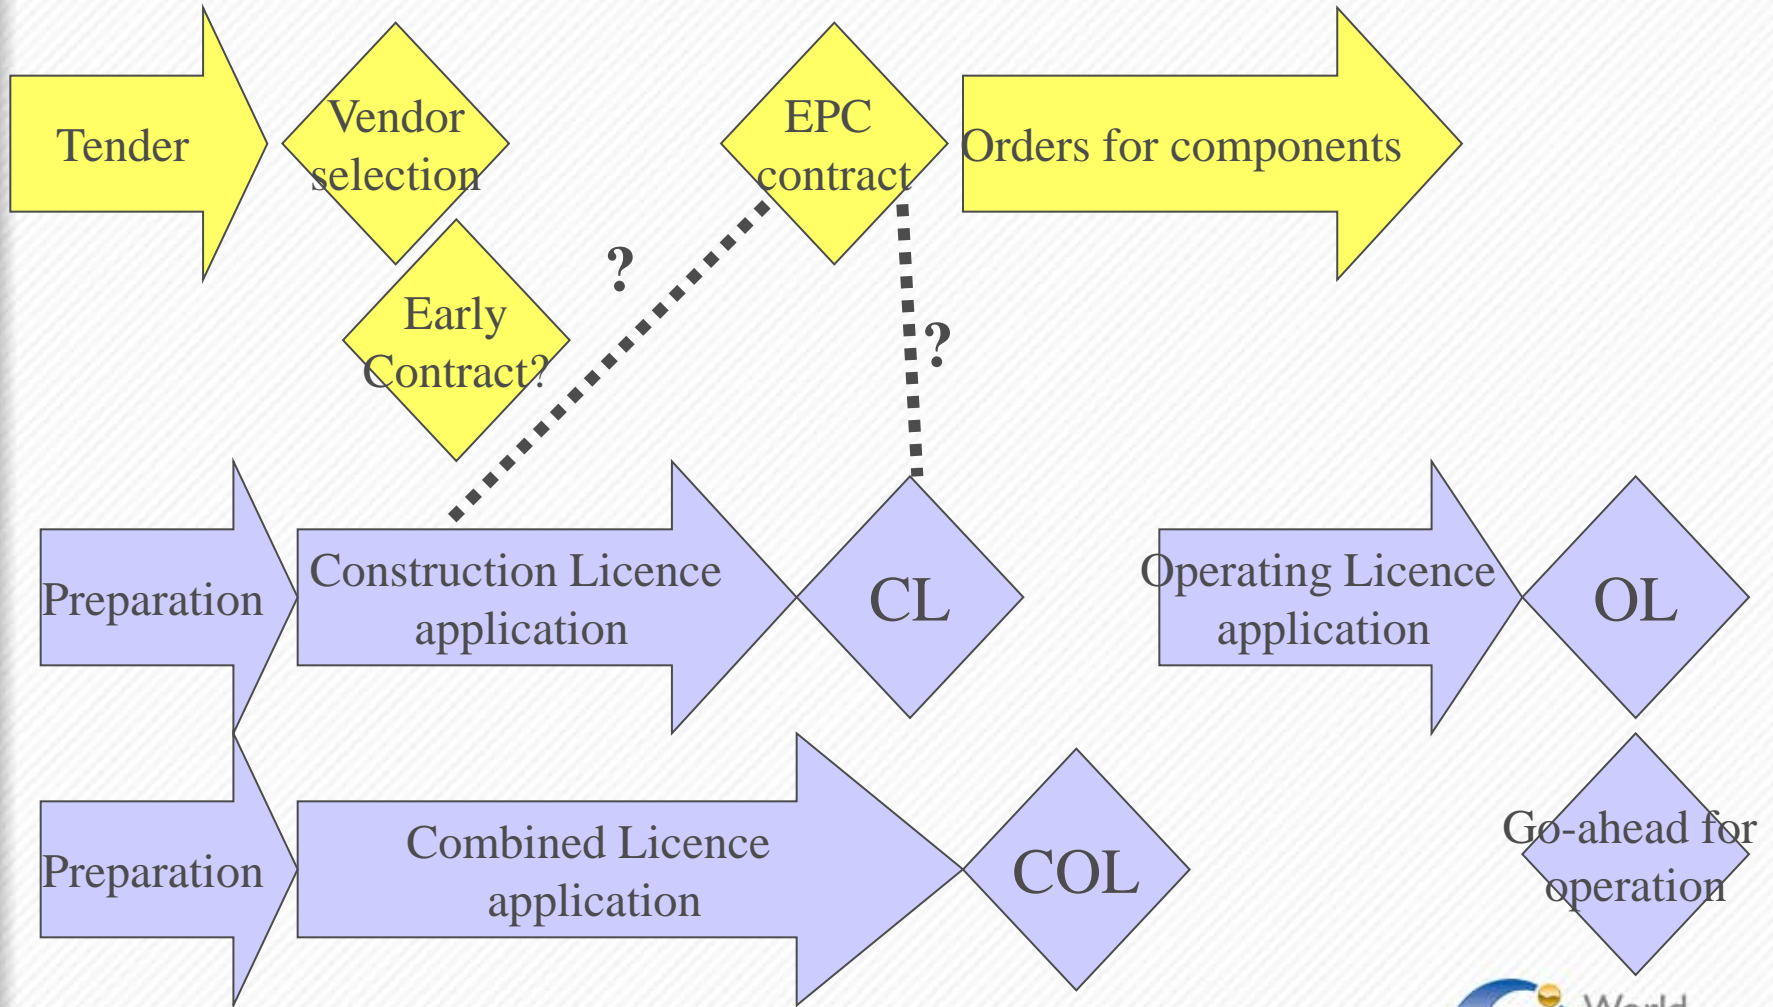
Tender

Vendor selection

Early Contract?

EPC contract

Orders for components

?

?

Preparation

Construction Licence application

CL

Operating Licence application

OL

Preparation

Combined Licence application

COL

Go-ahead for operation

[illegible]